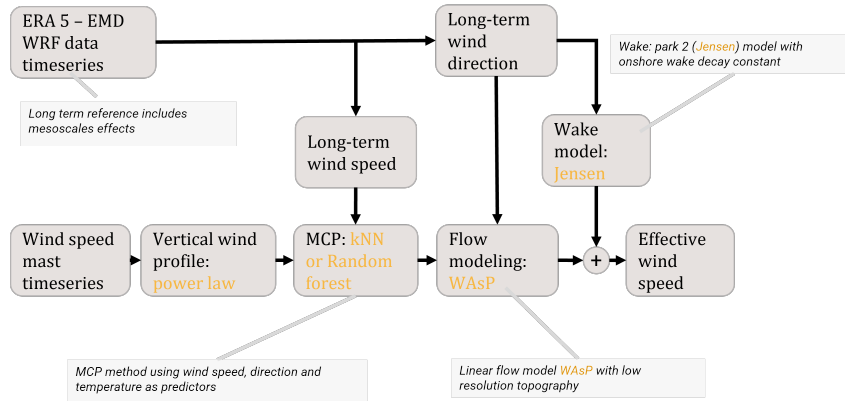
ERA 5 – EMD WRF data timeseries

Long term reference includes mesoscales effects

Long-term wind direction

Wake: park 2 (Jensen) model with onshore wake decay constant

Long-term wind speed

Wake model: Jensen

Wind speed mast timeseries

Vertical wind profile: power law

MCP: kNN or Random forest

Flow modeling: WAsP

+

Effective wind speed

MCP method using wind speed, direction and temperature as predictors

Linear flow model WAsP with low resolution topography